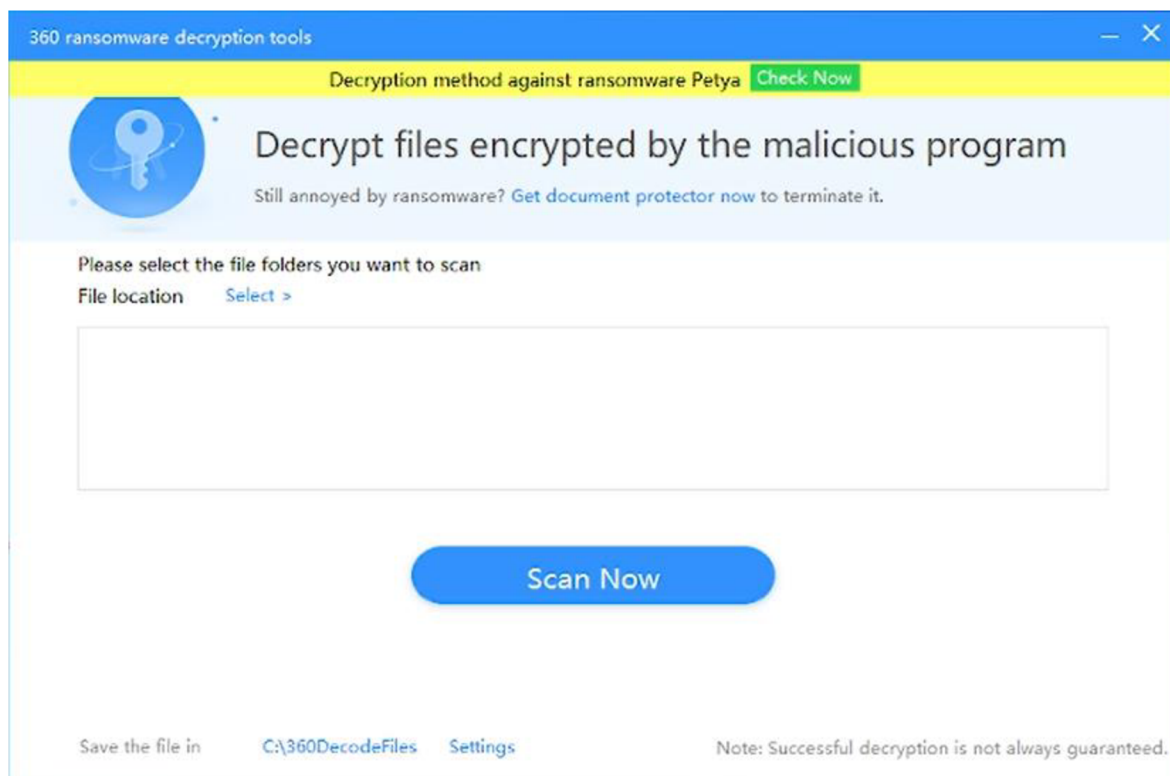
360 ransomware decryption tools

– ×

Decryption method against ransomware Petya Check Now

Decrypt files encrypted by the malicious program

Still annoyed by ransomware? Get document protector now to terminate it.

Please select the file folders you want to scan

File location Select >

Scan Now

Save the file in C:\360DecodeFiles Settings

Note: Successful decryption is not always guaranteed.